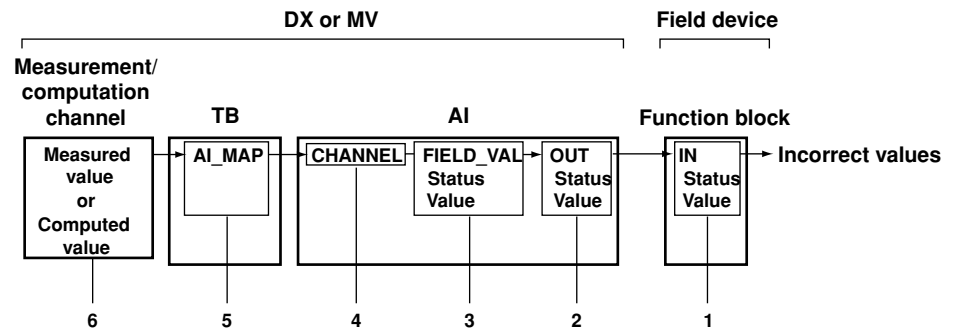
DX or MV

Field device

Measurement/ computation channel

TB

AI

Function block

Measured value or Computed value

AI_MAP

CHANNEL

FIELD_VAL Status Value

OUT Status Value

IN Status Value

Incorrect values

6

5

4

3

2

1